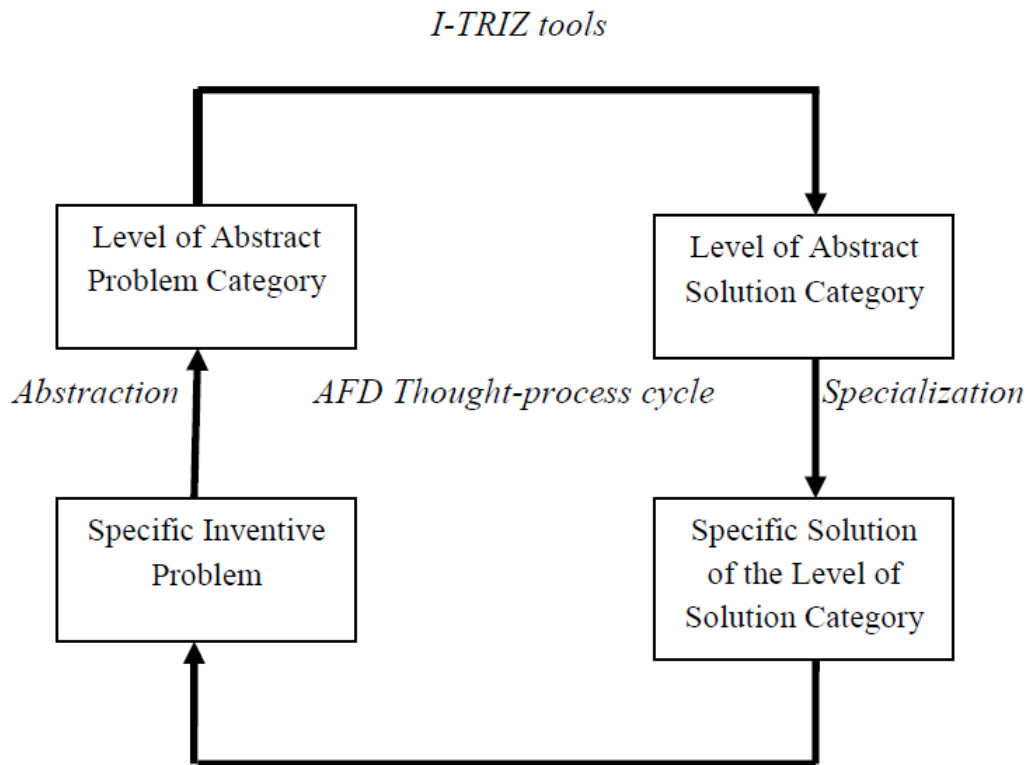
I-TRIZ tools

Level of Abstract Problem Category

Level of Abstract Solution Category

Abstraction

AFD Thought-process cycle

Specialization

Specific Inventive Problem

Specific Solution of the Level of Solution Category